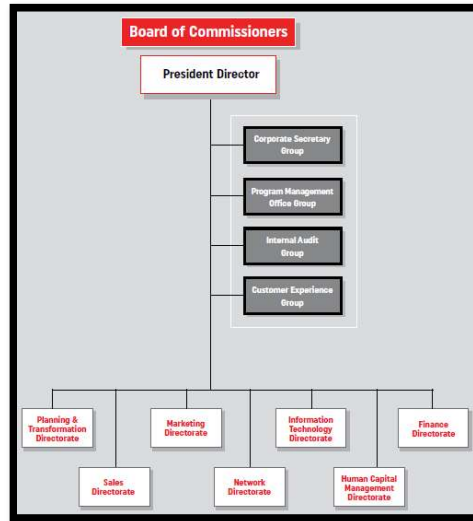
Board of Commissioners

President Director

Corporate Secretary Group

Program Management Office Group

Internal Audit Group

Customer Experience Group

Planning & Transformation Directorate

Sales Directorate

Marketing Directorate

Network Directorate

Information Technology Directorate

Human Capital Management Directorate

Finance Directorate